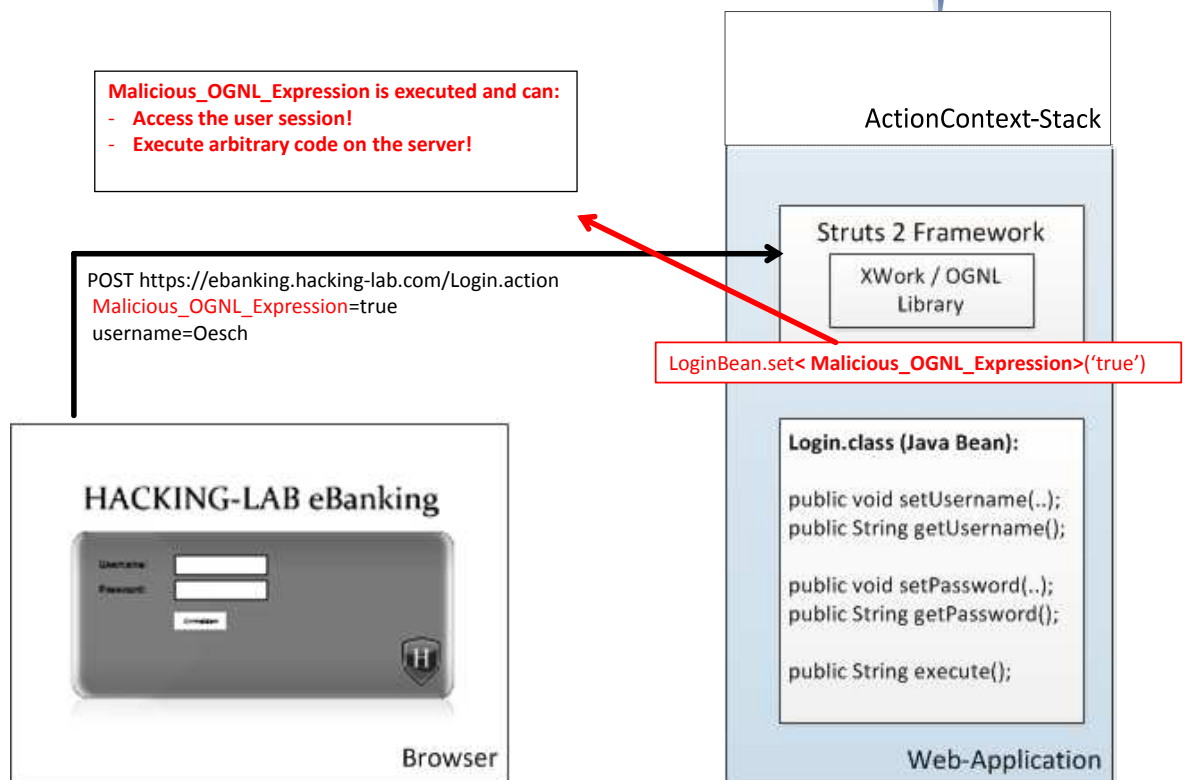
Malicious_OGNL_Expression is executed and can:
- Access the user session!
- Execute arbitrary code on the server!

ActionContext-Stack

Struts 2 Framework

XWork / OGNL Library

POST https://ebanking.hacking-lab.com/Login.action
Malicious_OGNL_Expression=true
username=Oesch

LoginBean.set< Malicious_OGNL_Expression>('true')

Login.class (Java Bean):

public void setUsername(..);
public String getUsername();

public void setPassword(..);
public String getPassword();

public String execute();

HACKING-LAB eBanking

Username:
Password:
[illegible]

H

Browser

Web-Application